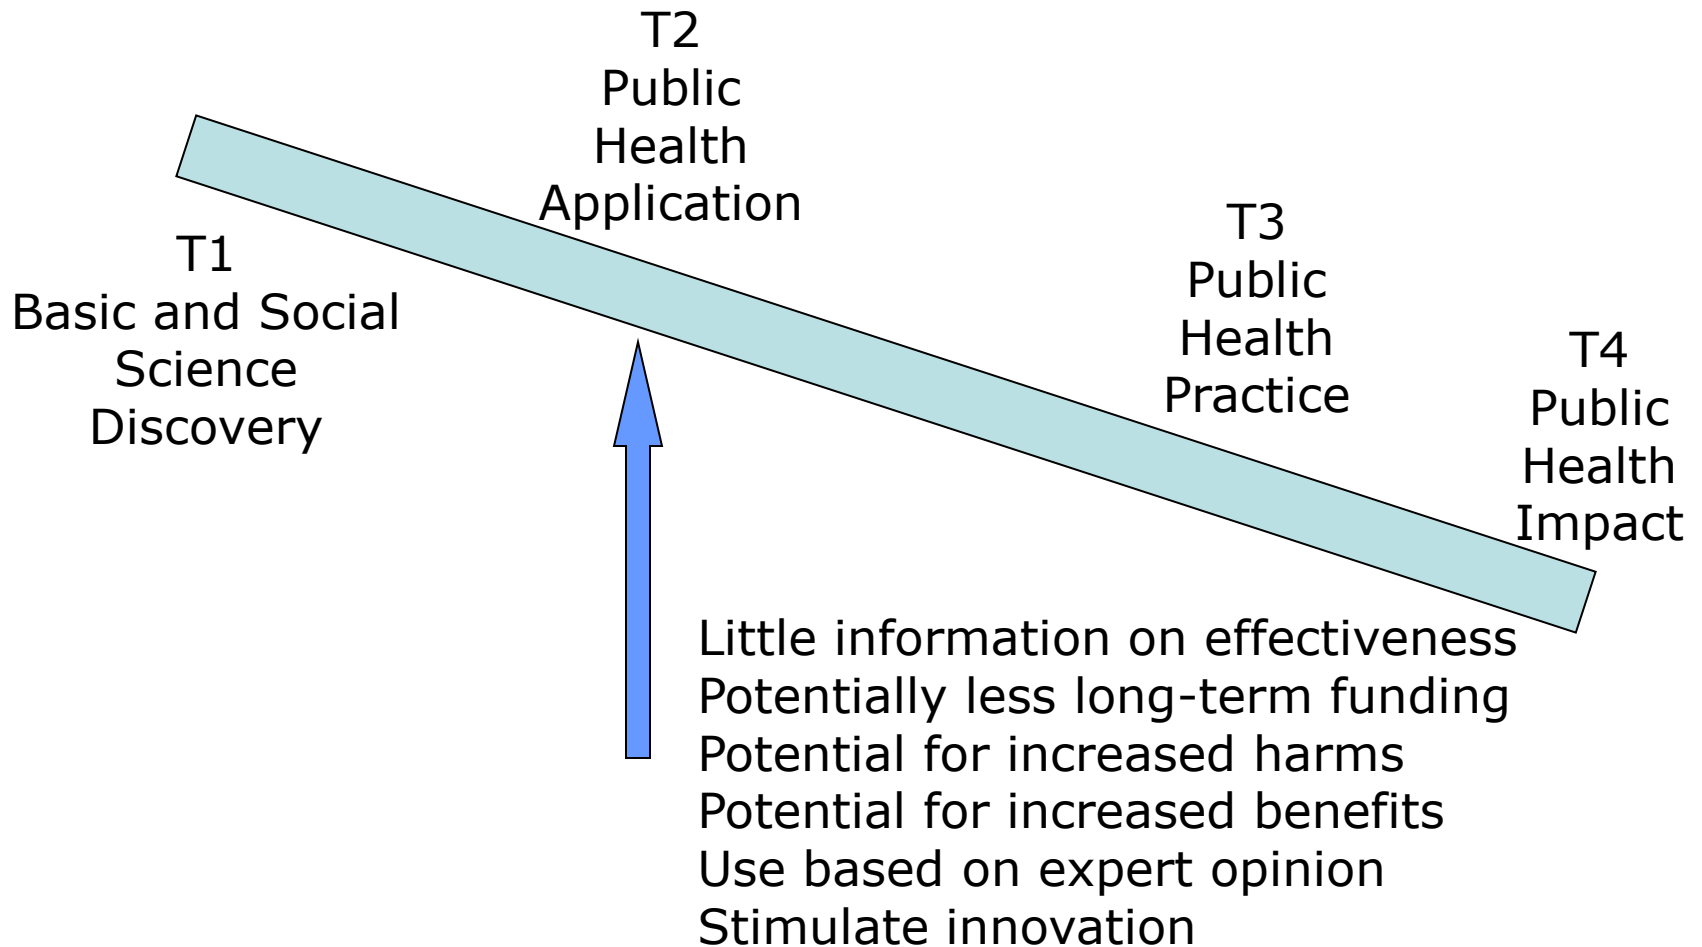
T2
Public
Health
Application

T1
Basic and Social
Science
Discovery

T3
Public
Health
Practice

T4
Public
Health
Impact

Little information on effectiveness
Potentially less long-term funding
Potential for increased harms
Potential for increased benefits
Use based on expert opinion
Stimulate innovation